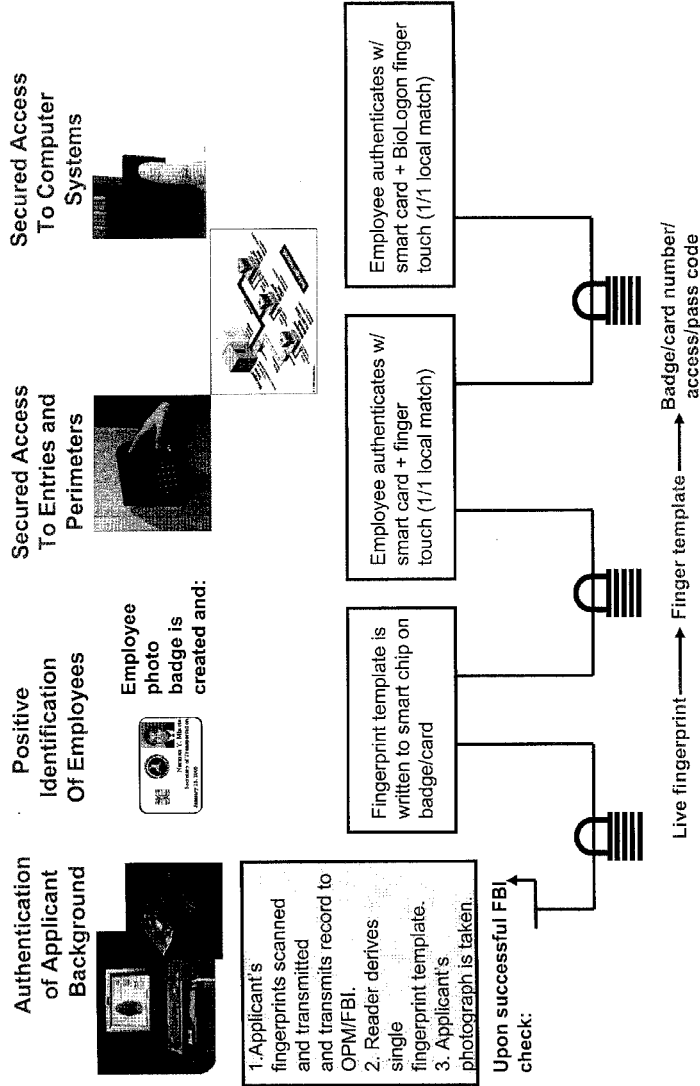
Authentication of Applicant Background

Positive Identification Of Employees

Secured Access To Entries and Perimeters

Secured Access To Computer Systems

Norman Y. Mineta
Secretary of Transportation

Employee photo badge is created and:

1.Applicant's fingerprints scanned and transmitted and transmits record to OPM/FBI.
2. Reader derives single fingerprint template.
3. Applicant's photograph is taken.

Upon successful FBI check:

Fingerprint template is written to smart chip on badge/card

Employee authenticates w/ smart card + finger touch (1/1 local match)

Employee authenticates w/ smart card + BioLogon finger touch (1/1 local match)

Live fingerprint → Finger template → Badge/card number/ access/pass code